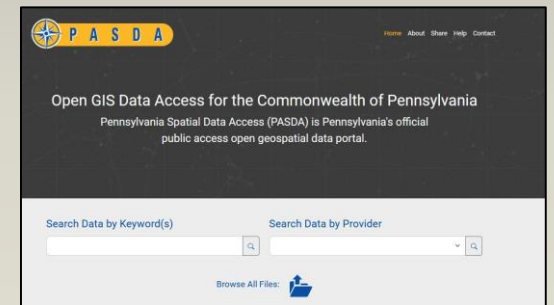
P A S D A

Home About Share Help Contact

Open GIS Data Access for the Commonwealth of Pennsylvania

Pennsylvania Spatial Data Access (PASDA) is Pennsylvania's official public access open geospatial data portal.

Search Data by Keyword(s)

Search Data by Provider

Browse All Files: